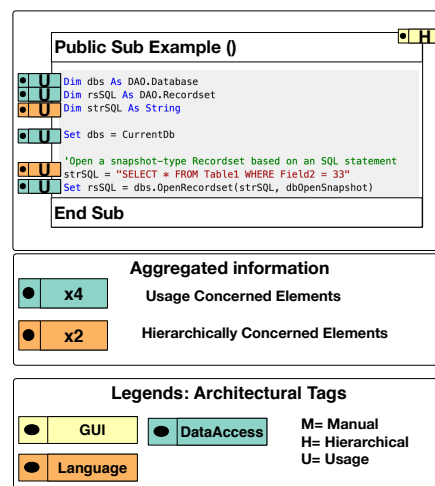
H

Public Sub Example ()

U Dim dbs As DAO.Database
U Dim rsSQL As DAO.Recordset
U Dim strSQL As String

U Set dbs = CurrentDb

'Open a snapshot-type Recordset based on an SQL statement
U strSQL = "SELECT * FROM Table1 WHERE Field2 = 33"
U Set rsSQL = dbs.OpenRecordset(strSQL, dbOpenSnapshot)

End Sub

Aggregated information

x4 Usage Concerned Elements

x2 Hierarchically Concerned Elements

Legends: Architectural Tags

GUI

DataAccess

M= Manual
H= Hierarchical
U= Usage

Language